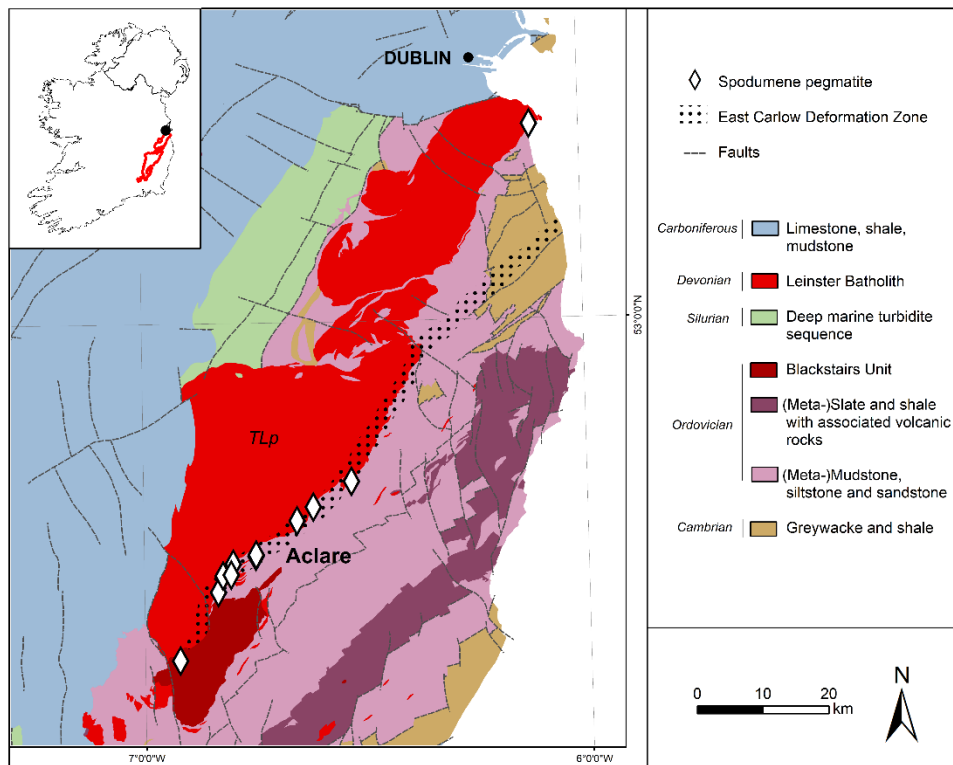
DUBLIN

TLp

Aclare

7°0'0"W

6°0'0"W

53°0'0"N

Spodumene pegmatite

East Carlow Deformation Zone

Faults

Carboniferous | Limestone, shale, mudstone

Devonian | Leinster Batholith

Silurian | Deep marine turbidite sequence

Ordovician

Blackstairs Unit

(Meta-)Slate and shale with associated volcanic rocks

(Meta-)Mudstone, siltstone and sandstone

Cambrian | Greywacke and shale

0 10 20 km

N